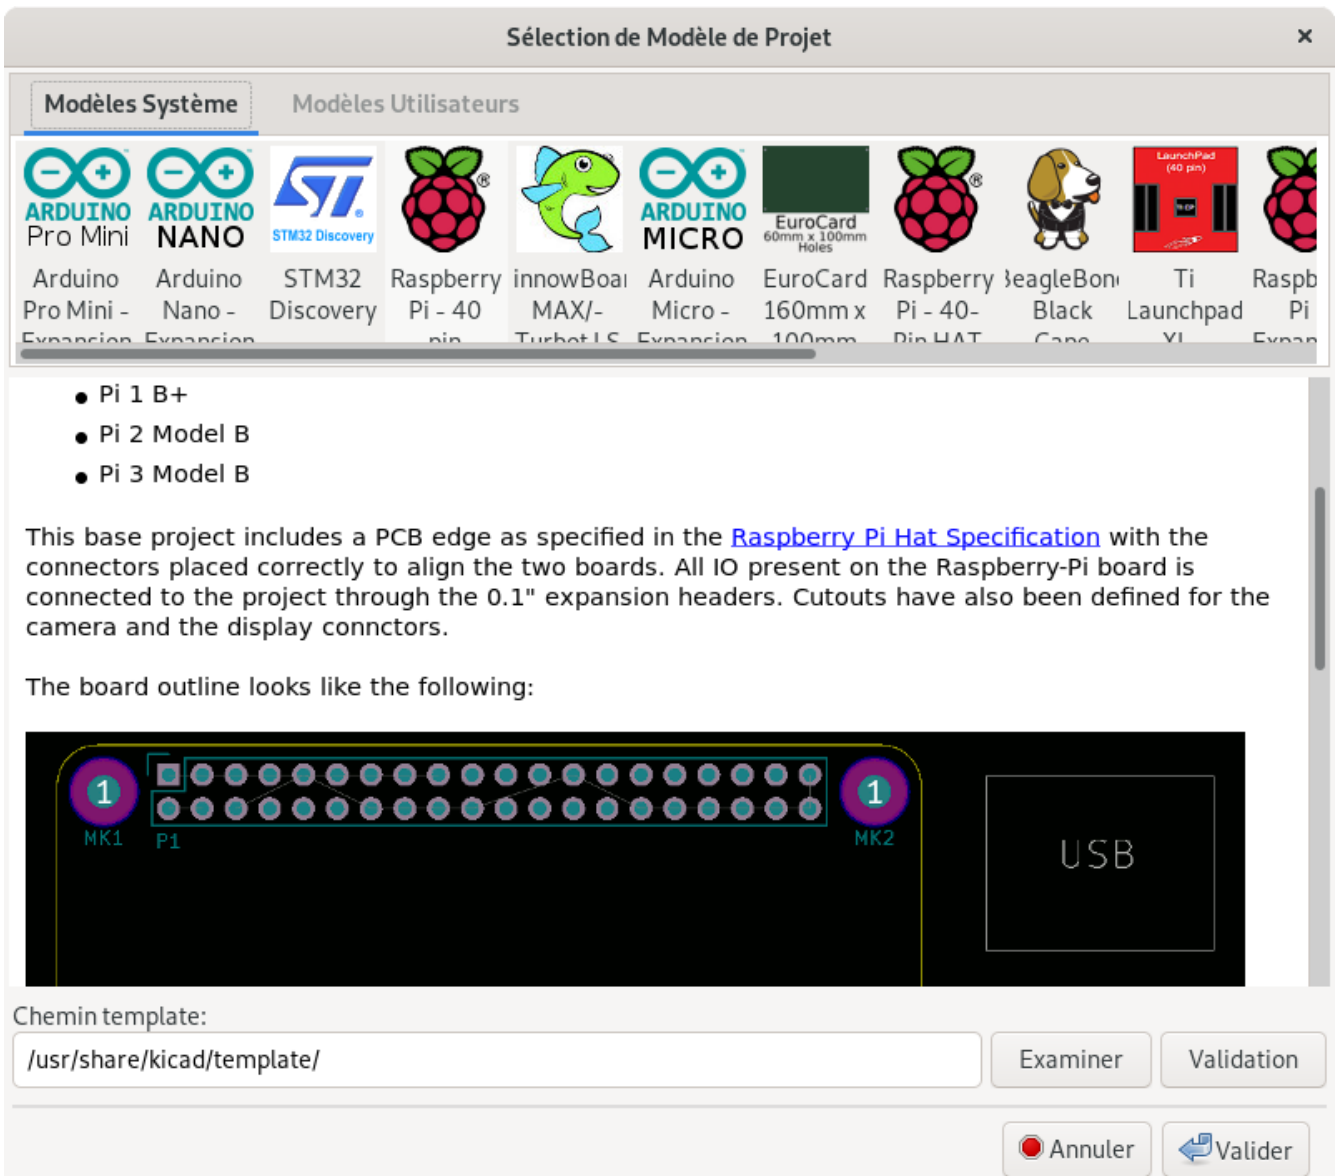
Sélection de Modèle de Projet

×

Modèles Système

Modèles Utilisateurs

ARDUINO Pro Mini

ARDUINO NANO

STM32 Discovery

ARDUINO MICRO

EuroCard 60mm x 100mm Holes

LaunchPad (40 pin)

Arduino Pro Mini - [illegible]

Arduino Nano - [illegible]

STM32 Discovery

Raspberry Pi - 40 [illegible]

innowBoa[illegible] MAX/- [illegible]

Arduino Micro - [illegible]

EuroCard 160mm x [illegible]

Raspberry Pi - 40- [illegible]

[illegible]eagleBon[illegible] Black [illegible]

Ti Launchpad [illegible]

Raspb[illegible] Pi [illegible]

- Pi 1 B+
- Pi 2 Model B
- Pi 3 Model B

This base project includes a PCB edge as specified in the Raspberry Pi Hat Specification with the connectors placed correctly to align the two boards. All IO present on the Raspberry-Pi board is connected to the project through the 0.1" expansion headers. Cutouts have also been defined for the camera and the display conntors.

The board outline looks like the following:

1 MK1

P1

1 MK2

USB

Chemin template:

/usr/share/kicad/template/

Examiner

Validation

Annuler

Valider